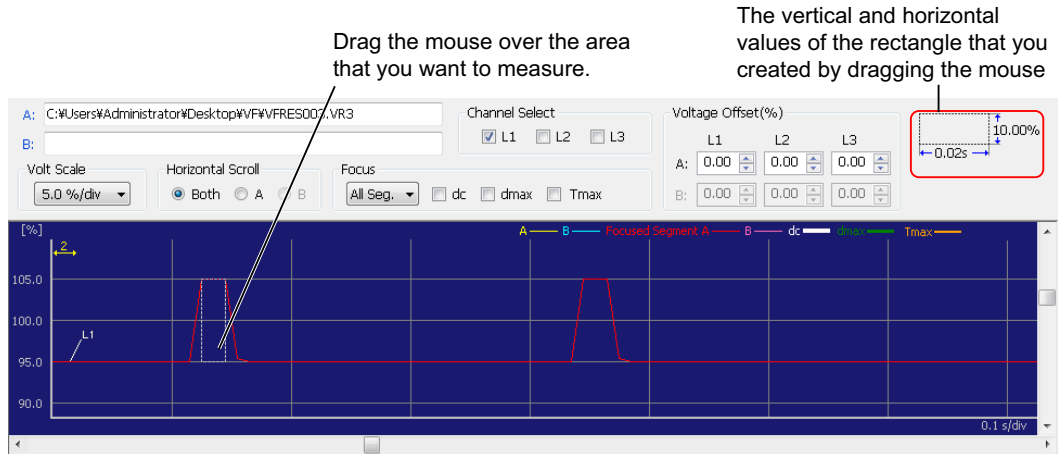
Drag the mouse over the area that you want to measure.

The vertical and horizontal values of the rectangle that you created by dragging the mouse

A: C:¥Users¥Administrator¥Desktop¥VF¥VFRES003.VR3
B:

Channel Select
L1 L2 L3

Voltage Offset(%)
L1 L2 L3
A: 0.00 0.00 0.00
B: 0.00 0.00 0.00

10.00%
0.02s

Volt Scale
5.0 %/div

Horizontal Scroll
Both A B

Focus
All Seg. dc dmax Tmax

[%]
2
A B Focused Segment A B dc dmax Tmax
105.0
100.0
L1
95.0
90.0
0.1 s/div